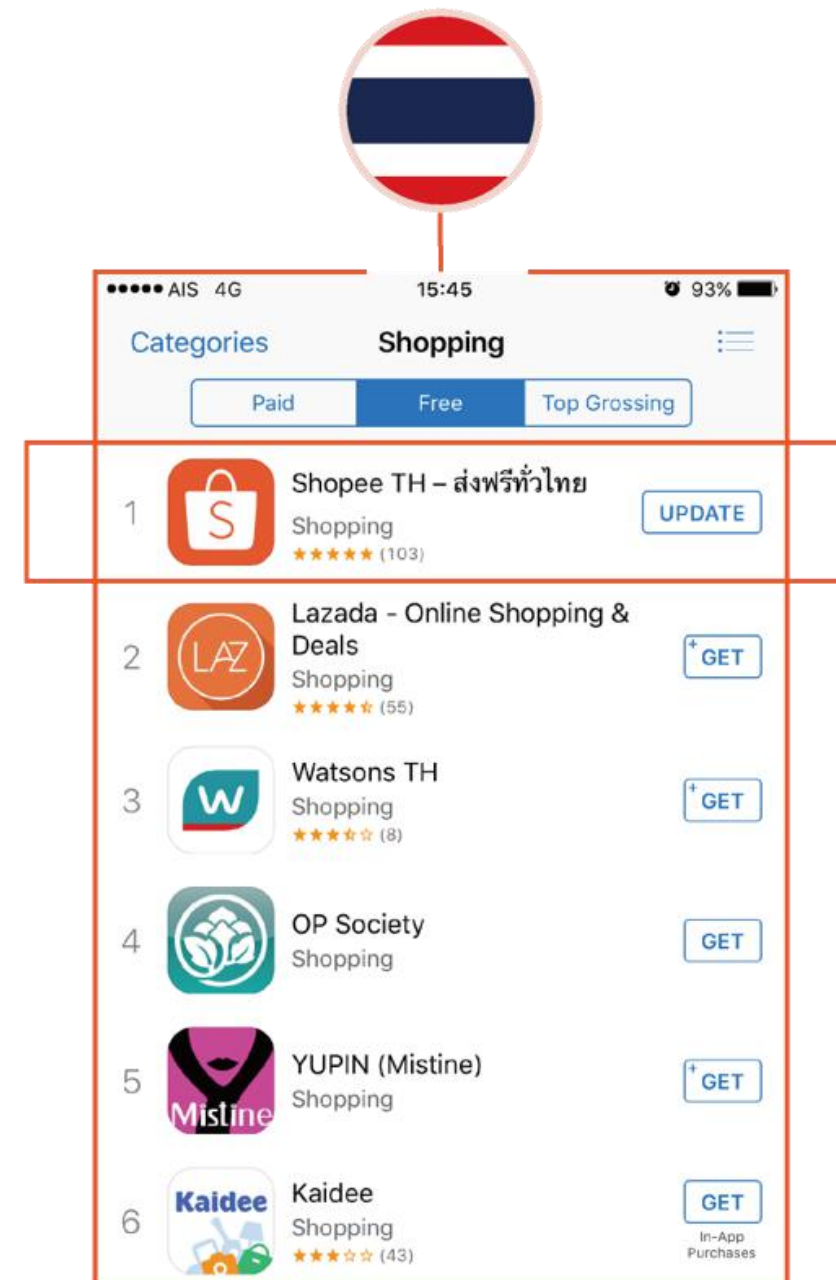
●●●●● AIS 4G 15:45 93%

Categories Shopping

Paid Free Top Grossing

1 S Shopee TH – ส่งฟรีทั่วไทย Shopping ★★★★★ (103) UPDATE

2 LAZ Lazada - Online Shopping & Deals Shopping ★★★★☆ (55) + GET

3 W Watsons TH Shopping ★★★☆☆ (8) + GET

4 OP Society Shopping GET

5 Mistine YUPIN (Mistine) Shopping + GET

6 Kaidee Kaidee Shopping ★★★☆☆ (43) GET In-App Purchases